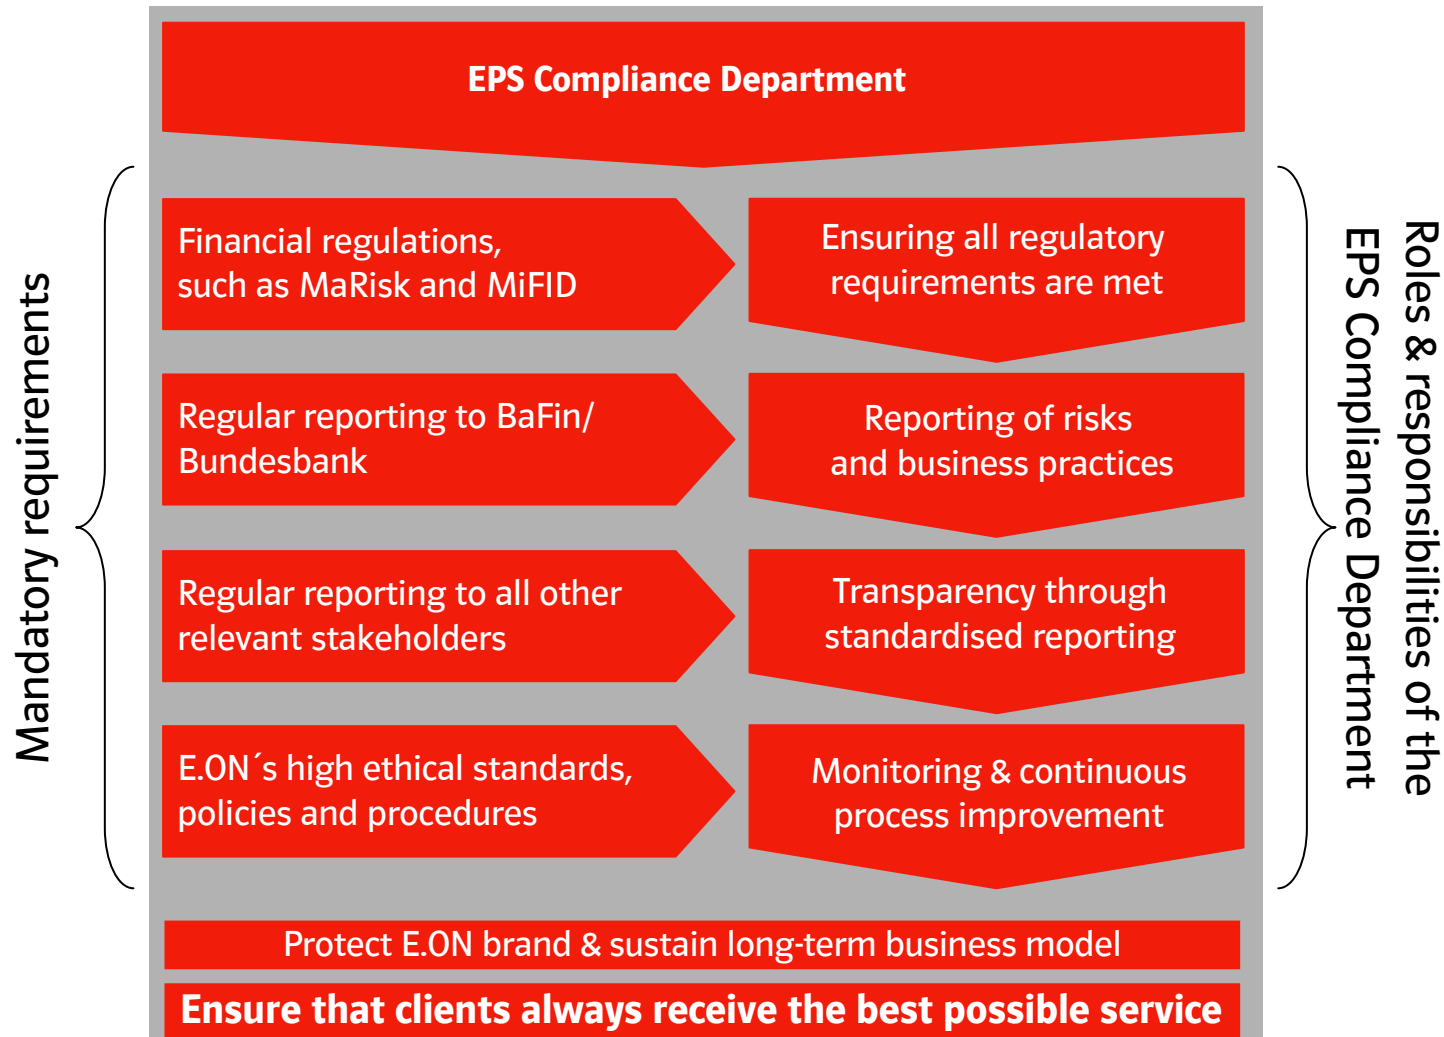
EPS Compliance Department

Mandatory requirements

Financial regulations, such as MaRisk and MiFID

Ensuring all regulatory requirements are met

Regular reporting to BaFin/ Bundesbank

Reporting of risks and business practices

Regular reporting to all other relevant stakeholders

Transparency through standardised reporting

E.ON´s high ethical standards, policies and procedures

Monitoring & continuous process improvement

Roles & responsibilities of the EPS Compliance Department

Protect E.ON brand & sustain long-term business model

Ensure that clients always receive the best possible service